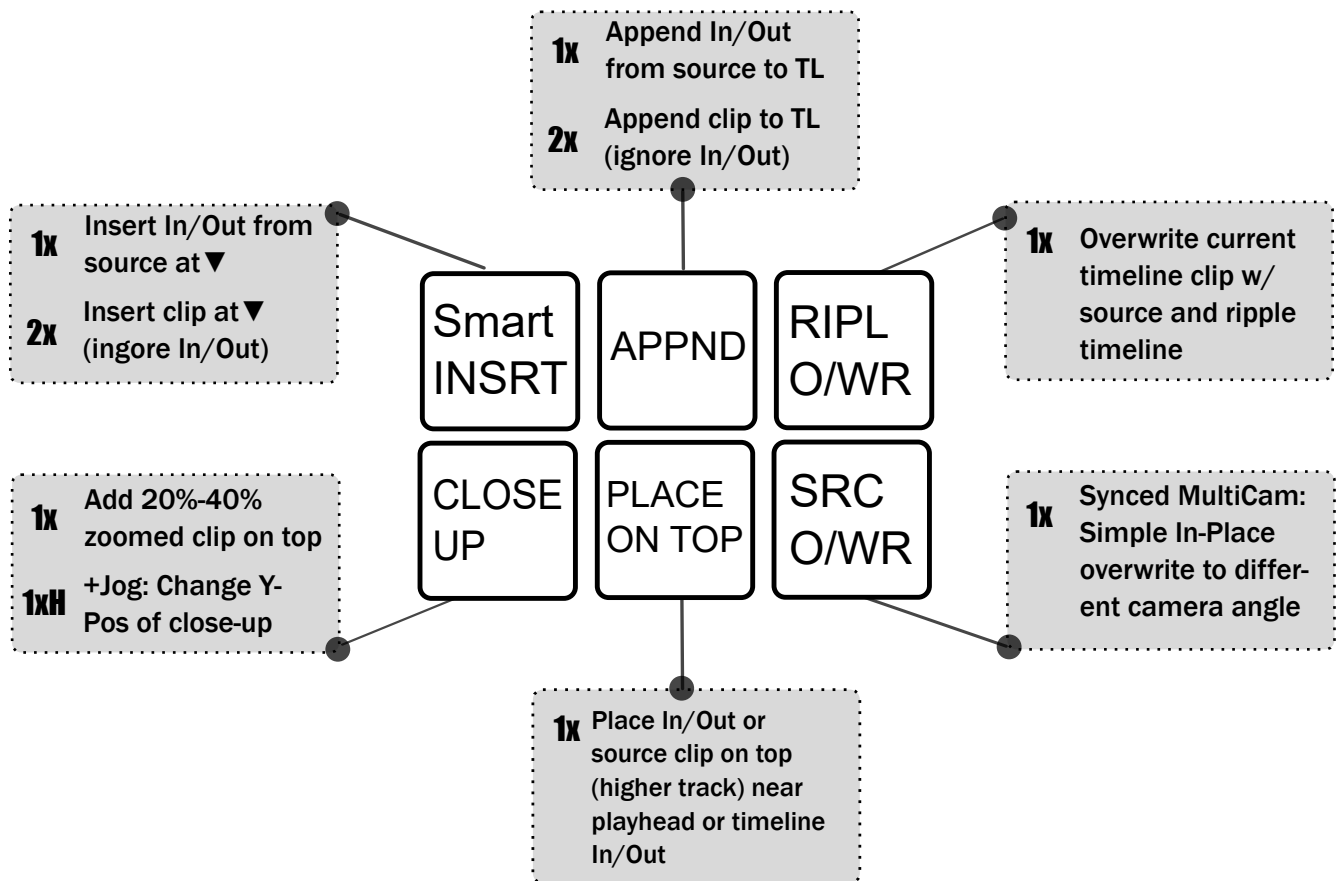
1x Append In/Out from source to TL

2x Append clip to TL (ignore In/Out)

1x Insert In/Out from source at ▼

2x Insert clip at ▼ (ingore In/Out)

Smart INSRT

APPND

RIPL O/WR

1x Overwrite current timeline clip w/ source and ripple timeline

1x Add 20%-40% zoomed clip on top

1xH +Jog: Change Y-Pos of close-up

CLOSE UP

PLACE ON TOP

SRC O/WR

1x Synced MultiCam: Simple In-Place overwrite to different camera angle

1x Place In/Out or source clip on top (higher track) near playhead or timeline In/Out